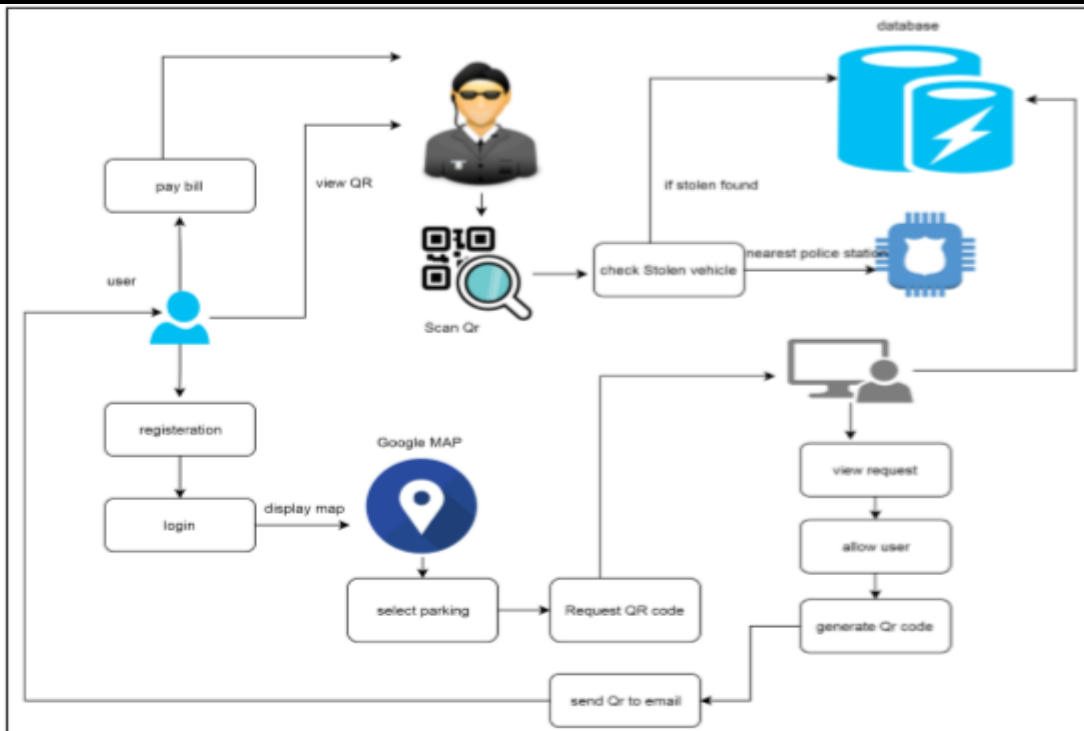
database

pay bill

view QR

if stolen found

user

check Stolen vehicle

nearest police station

Scan Qr

registeration

Google MAP

login

display map

view request

allow user

select parking

Request QR code

generate Qr code

send Qr to email